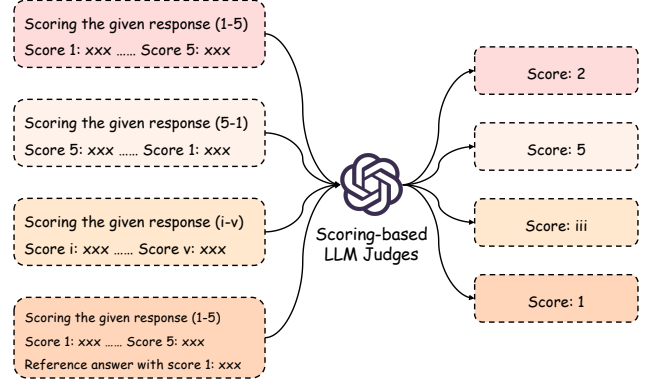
Scoring the given response (1-5)
Score 1: xxx …… Score 5: xxx

Scoring the given response (5-1)
Score 5: xxx …… Score 1: xxx

Scoring the given response (i-v)
Score i: xxx …… Score v: xxx

Scoring the given response (1-5)
Score 1: xxx …… Score 5: xxx
Reference answer with score 1: xxx

Scoring-based LLM Judges

Score: 2

Score: 5

Score: iii

Score: 1